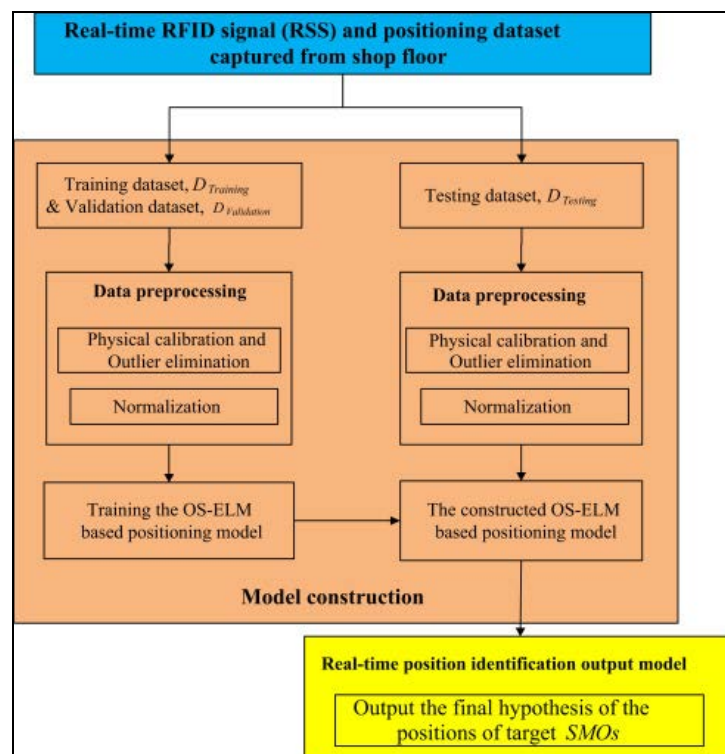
Real-time RFID signal (RSS) and positioning dataset captured from shop floor

Training dataset, $D_{Training}$ & Validation dataset, $D_{Validation}$

Testing dataset, $D_{Testing}$

Data preprocessing

Physical calibration and Outlier elimination

Normalization

Data preprocessing

Physical calibration and Outlier elimination

Normalization

Training the OS-ELM based positioning model

The constructed OS-ELM based positioning model

Model construction

Real-time position identification output model

Output the final hypothesis of the positions of target *SMOs*